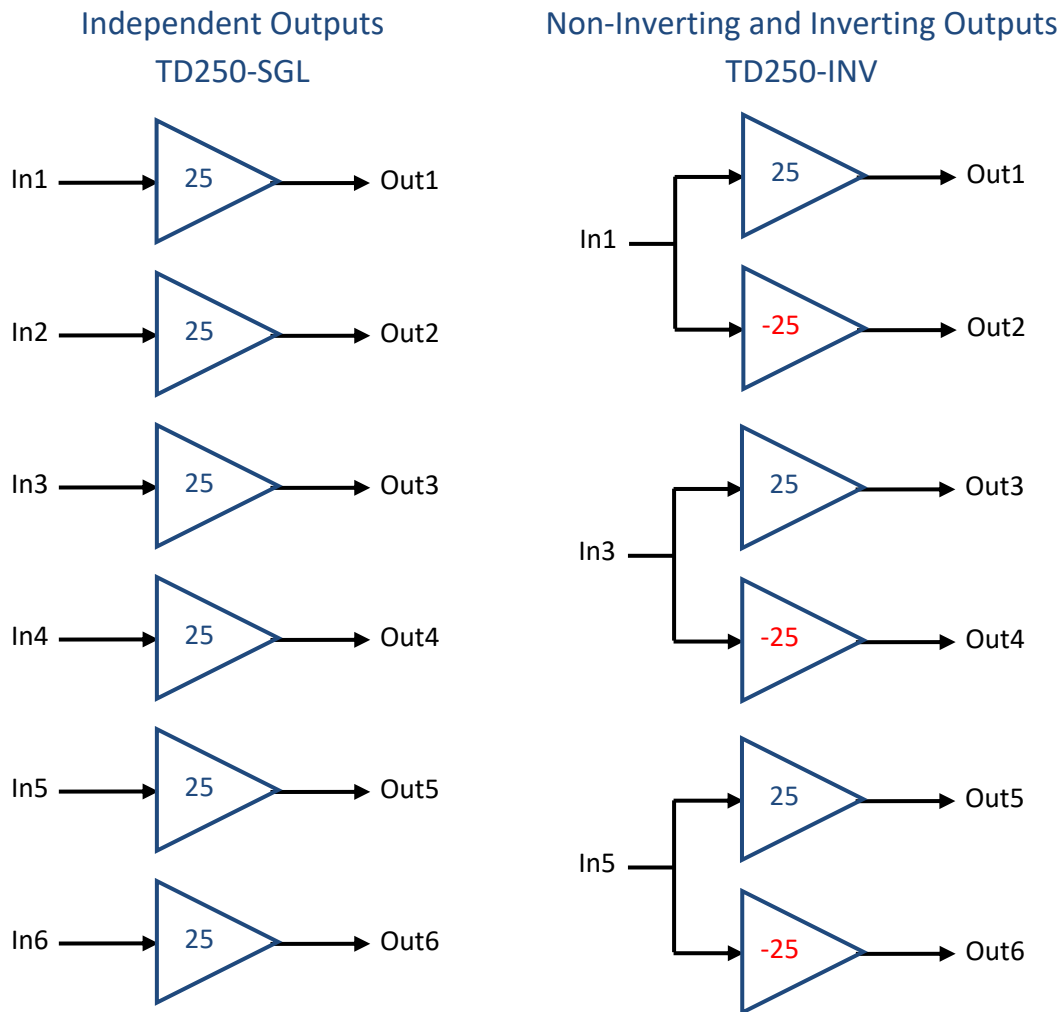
Independent Outputs
TD250-SGL

In1 25 Out1
In2 25 Out2
In3 25 Out3
In4 25 Out4
In5 25 Out5
In6 25 Out6

Non-Inverting and Inverting Outputs
TD250-INV

In1
25 Out1
-25 Out2

In3
25 Out3
-25 Out4

In5
25 Out5
-25 Out6